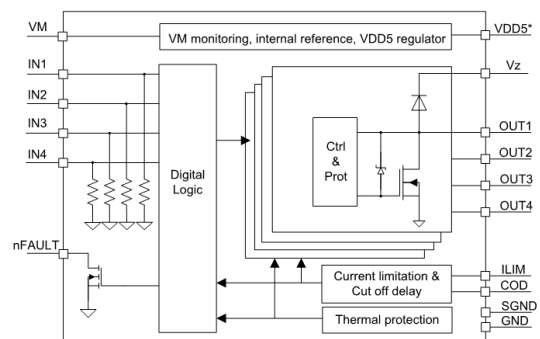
VM
VM monitoring, internal reference, VDD5 regulator
VDD5*
IN1
IN2
IN3
IN4
Digital Logic
Vz
Ctrl & Prot
OUT1
OUT2
OUT3
OUT4
nFAULT
Current limitation & Cut off delay
ILIM
COD
Thermal protection
SGND
GND